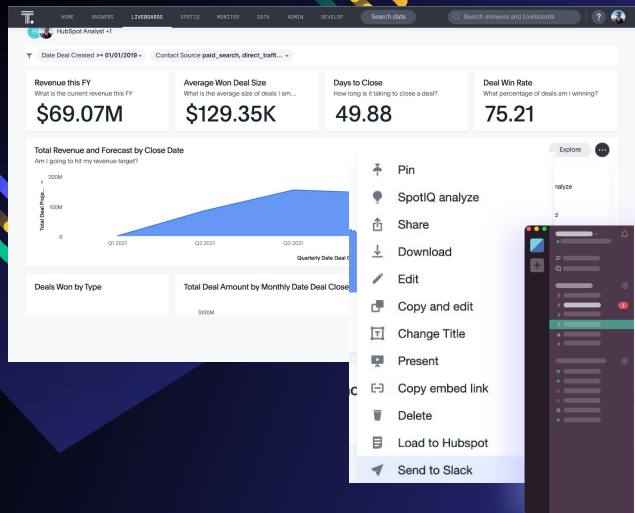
T. HOME ANSWERS LIVEBOARDS SPOTIQ MONITOR DATA ADMIN DEVELOP Search data Search answers and Liveboards ?

HubSpot Analyst +1

Date Deal Created >= 01/01/2019 Contact Source paid_search, direct_traffi...

Revenue this FY
What is the current revenue this FY
$69.07M

Average Won Deal Size
What is the average size of deals I am...
$129.35K

Days to Close
How long is it taking to close a deal?
49.88

Deal Win Rate
What percentage of deals am I winning?
75.21

Total Revenue and Forecast by Close Date
Am I going to hit my revenue target?

Explore

200M
100M
0
Total Deal Proje...
Q1 2021
Q2 2021
Q3 2021
Quarterly Date Deal C

nalyze

d

Deals Won by Type

Total Deal Amount by Monthly Date Deal Close

$100M

Pin
SpotIQ analyze
Share
Download
Edit
Copy and edit
Change Title
Present
Copy embed link
Delete
Load to Hubspot
Send to Slack

1